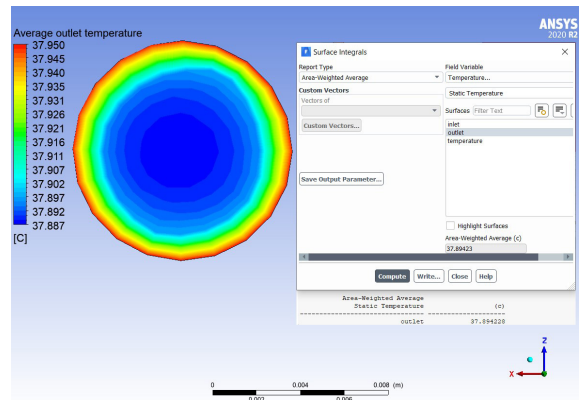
Average outlet temperature
37.950
37.945
37.940
37.935
37.931
37.926
37.921
37.916
37.911
37.907
37.902
37.897
37.892
37.887
[C]

ANSYS
2020 R2

Surface Integrals

Report Type
Area-Weighted Average

Field Variable
Temperature...
Static Temperature

Custom Vectors
Vectors of

Custom Vectors...

Surfaces Filter Text
inlet
outlet
temperature

Save Output Parameter...

Highlight Surfaces

Area-Weighted Average (c)
37.89423

Compute Write... Close Help

Area-Weighted Average
Static Temperature (c)
-------------------------------- --------------------
outlet 37.894228

0 0.004 0.008 (m)
0.002 0.006

Z
X